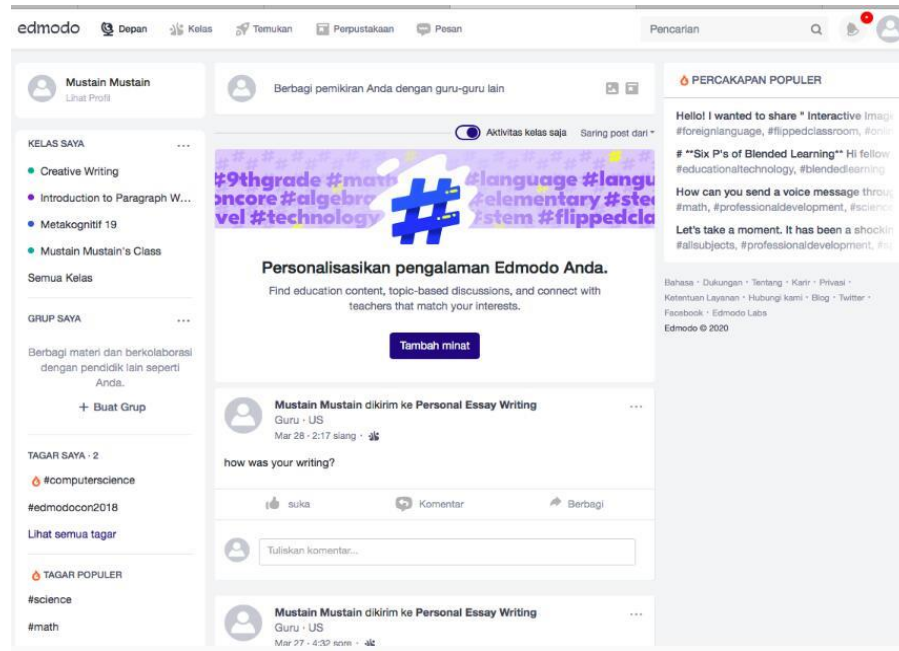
edmodo Depan Kelas Temukan Perpustakaan Pesan Pencarian

Mustain Mustain
Lihat Profil

KELAS SAYA ...
Creative Writing
Introduction to Paragraph W...
Metakognitif 19
Mustain Mustain's Class
Semua Kelas

GRUP SAYA ...
Berbagi materi dan berkolaborasi dengan pendidik lain seperti Anda.
+ Buat Grup

TAGAR SAYA · 2
#computerscience
#edmodocon2018
Lihat semua tagar

TAGAR POPULER
#science
#math

Berbagi pemikiran Anda dengan guru-guru lain

Aktivitas kelas saja Saring post dari

#9thgrade #math #language #langu
oncore #algebra #elementary #ste
vel #technology #stem #flippedcla

Personalisasikan pengalaman Edmodo Anda.
Find education content, topic-based discussions, and connect with teachers that match your interests.
Tambah minat

Mustain Mustain dikirim ke Personal Essay Writing ...
Guru · US
Mar 28 · 2:17 siang ·
how was your writing?
suka Komentar Berbagi
Tuliskan komentar...

Mustain Mustain dikirim ke Personal Essay Writing ...
Guru · US
Mar 27 · 4:32 sore ·

PERCAKAPAN POPULER
Hello! I wanted to share " Interactive Imag
#foreignlanguage, #flippedclassroom, #onli
# **Six P's of Blended Learning** Hi fellow
#educationaltechnology, #blendedlearning
How can you send a voice message throu
#math, #professionaldevelopment, #scienc
Let's take a moment. It has been a shockin
#allsubjects, #professionaldevelopment, #

Bahasa · Dukungan · Tentang · Karir · Privasi · Ketentuan Layanan · Hubungi kami · Blog · Twitter · Facebook · Edmodo Labs
Edmodo © 2020